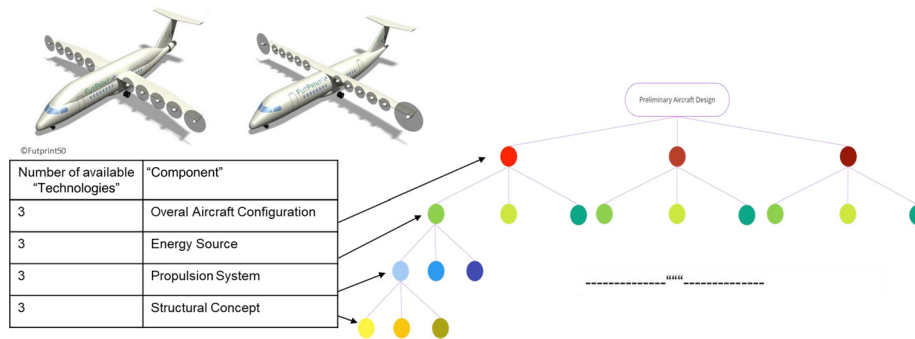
©Futprint50

| Number of available "Technologies" | "Component" |
|---|---|
| 3 | Overal Aircraft Configuration |
| 3 | Energy Source |
| 3 | Propulsion System |
| 3 | Structural Concept |

Preliminary Aircraft Design

--------------"""---------------